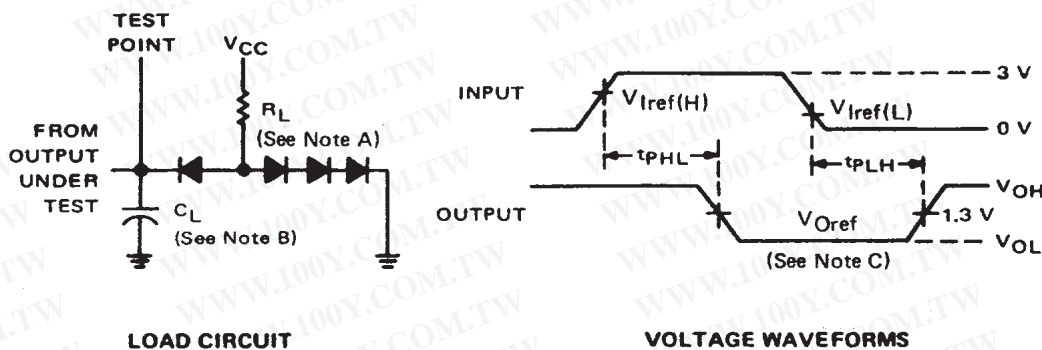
TEST POINT

$V_{CC}$

$R_L$ (See Note A)

FROM OUTPUT UNDER TEST

$C_L$ (See Note B)

LOAD CIRCUIT

INPUT

$V_{Iref(H)}$

$V_{Iref(L)}$

3 V

0 V

$t_{PHL}$

$t_{PLH}$

OUTPUT

$V_{Oref}$

1.3 V

$V_{OH}$

$V_{OL}$

(See Note C)

VOLTAGE WAVEFORMS

WWW.100Y.COM.TW